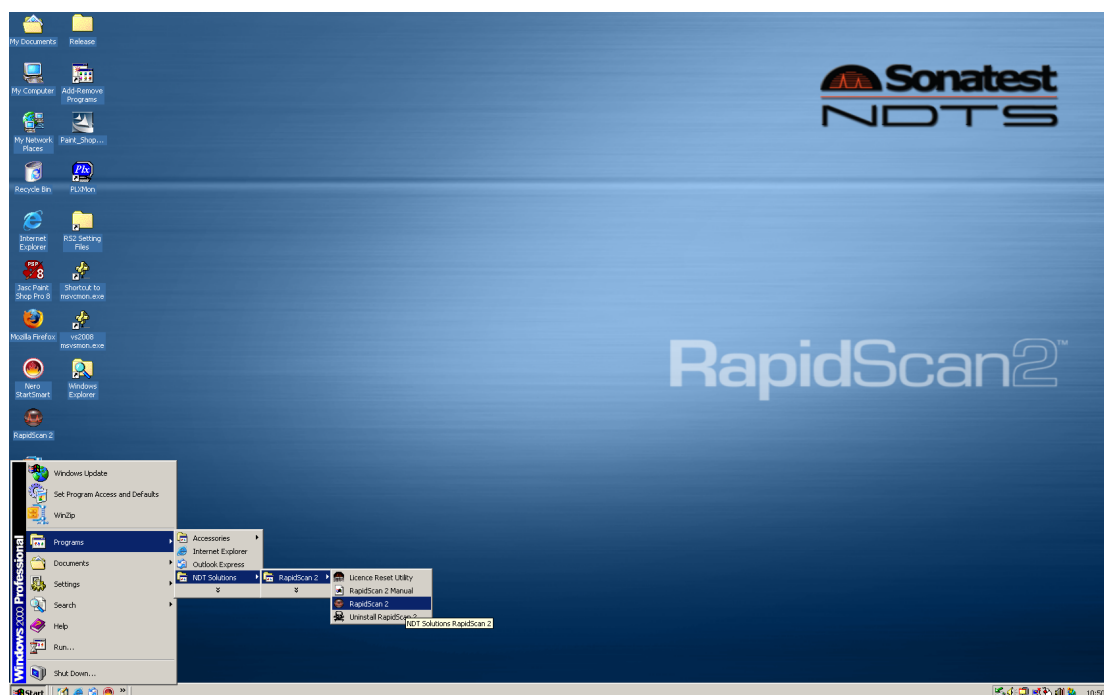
My Documents
Release
My Computer
Add-Remove Programs
My Network Places
Paint_Shop...
Recycle Bin
PLXMon
Internet Explorer
RS2 Setting Files
Jasc Paint Shop Pro 8
Shortcut to msvcmon.exe
Mozilla Firefox
vs2008 msvsmon.exe
Nero StartSmart
Windows Explorer
RapidScan 2

Sonatest
NDTS

RapidScan2™

Windows 2000 Professional
Windows Update
Set Program Access and Defaults
WinZip
Programs
Documents
Settings
Search
Help
Run...
Shut Down...

Accessories
Internet Explorer
Outlook Express
NDT Solutions

RapidScan 2

Licence Reset Utility
RapidScan 2 Manual
RapidScan 2
Uninstall RapidScan 2
NDT Solutions RapidScan 2

Start
10:50